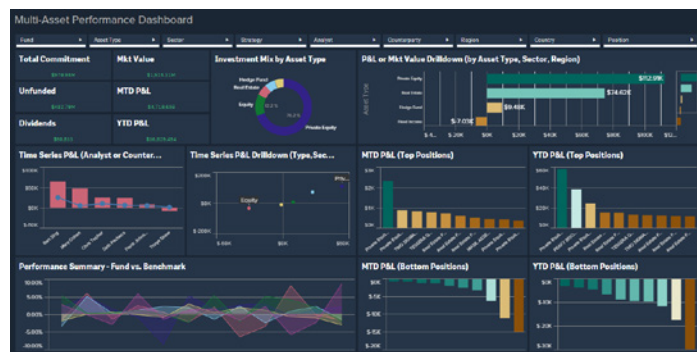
Multi-Asset Performance Dashboard

Fund | Asset Type | Sector | Strategy | Analyst | Counterparty | Region | Country | Position

Total Commitment
$678,806K

Mkt Value
$1,301.1K

Unfunded
$182.7M

MTD P&L
$3,718.85K

Dividends
$59.8K

YTD P&L
$38,925.65K

Investment Mix by Asset Type

Hedge Fund
Real Estate
Equity
Private Equity

P&L or Mkt Value Drilldown (by Asset Type, Sector, Region)

Asset Type
Private Equity
Real Estate
Hedge Fund
Fixed Income

$112.9K
$74.63K
$9.48K
$-7.09K

$-20K $0K $20K $40K $60K $80K $100K $120K

Time Series P&L (Analyst or Counter...

$100K
$50K
$0K

Time Series P&L Drilldown (Type, Sec...

$200K
$0K
$-200K

Equity
PTa...

$-50K $0K $50K

MTD P&L (Top Positions)

$3K
$2K
$1K
$0K

YTD P&L (Top Positions)

$20K
$10K
$0K

Performance Summary - Fund vs. Benchmark

100.00%
75.00%
50.00%
25.00%
0.00%
-25.00%
-50.00%
-75.00%
-100.00%

MTD P&L (Bottom Positions)

$0K
$-5K
$-10K
$-15K
$-20K

YTD P&L (Bottom Positions)

$0K
$-10K
$-20K
$-30K